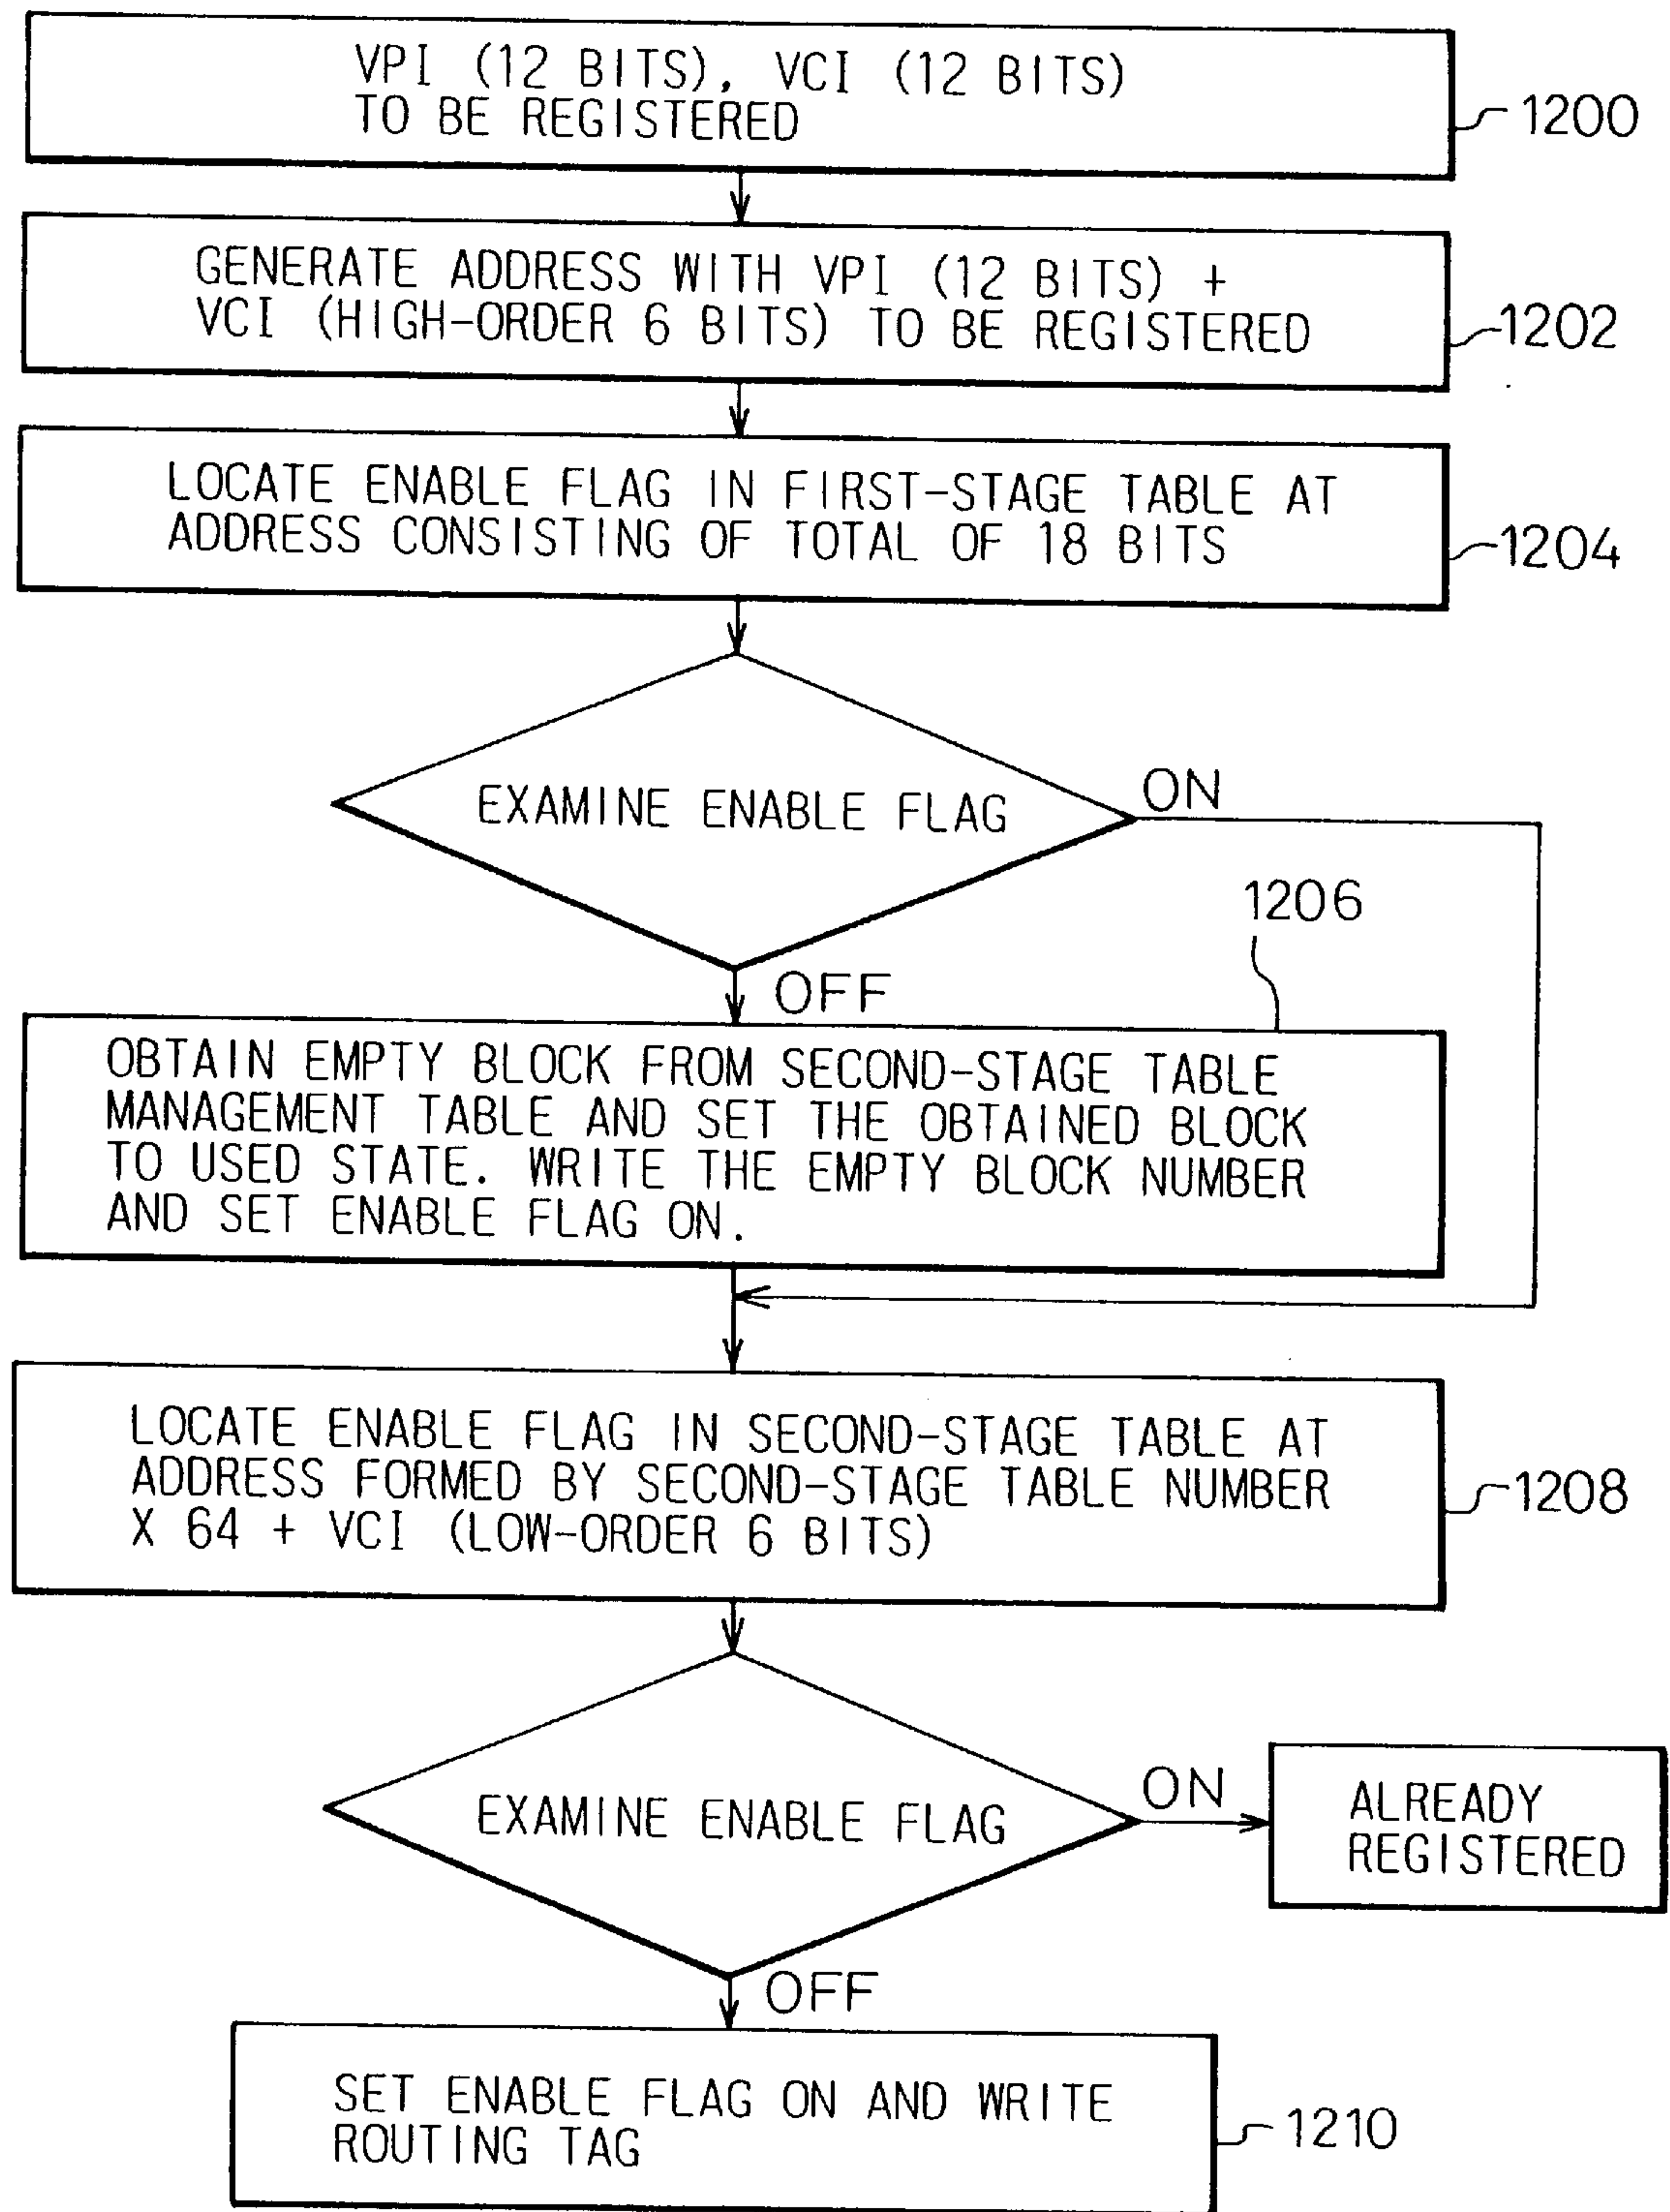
VPI (12 BITS), VCI (12 BITS) TO BE REGISTERED

1200

GENERATE ADDRESS WITH VPI (12 BITS) + VCI (HIGH-ORDER 6 BITS) TO BE REGISTERED

1202

LOCATE ENABLE FLAG IN FIRST-STAGE TABLE AT ADDRESS CONSISTING OF TOTAL OF 18 BITS

1204

EXAMINE ENABLE FLAG

ON

1206

OFF

OBTAIN EMPTY BLOCK FROM SECOND-STAGE TABLE MANAGEMENT TABLE AND SET THE OBTAINED BLOCK TO USED STATE. WRITE THE EMPTY BLOCK NUMBER AND SET ENABLE FLAG ON.

LOCATE ENABLE FLAG IN SECOND-STAGE TABLE AT ADDRESS FORMED BY SECOND-STAGE TABLE NUMBER X 64 + VCI (LOW-ORDER 6 BITS)

1208

EXAMINE ENABLE FLAG

ON

ALREADY REGISTERED

OFF

SET ENABLE FLAG ON AND WRITE ROUTING TAG

1210